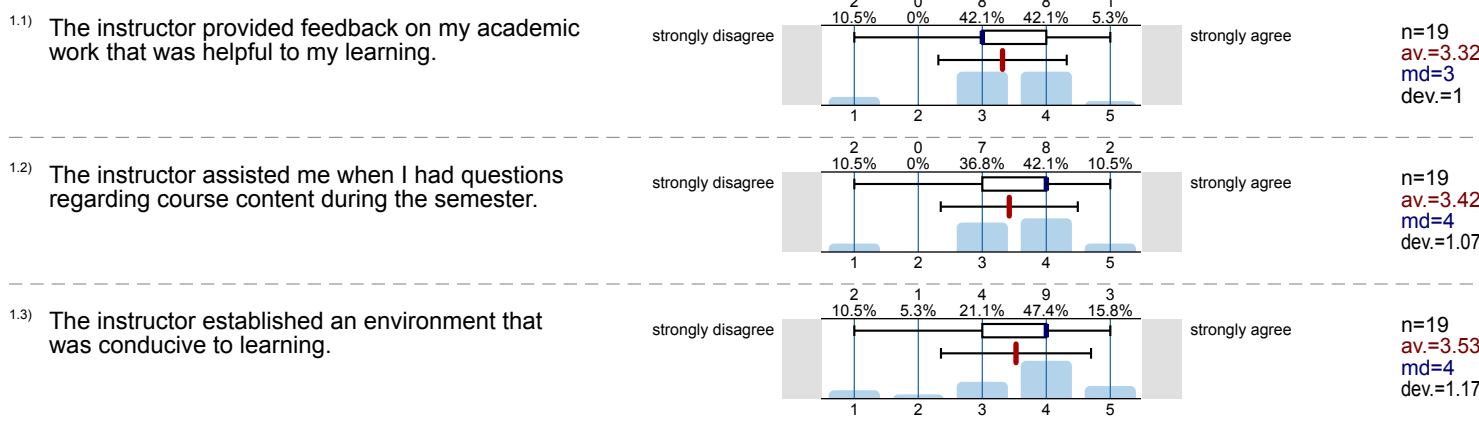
1.1) The instructor provided feedback on my academic work that was helpful to my learning.

| 2 | 0 | 8 | 8 | 1 |
|---|---|---|---|---|
| 10.5% | 0% | 42.1% | 42.1% | 5.3% |

strongly disagree

1 2 3 4 5

strongly agree

n=19
av.=3.32
md=3
dev.=1

1.2) The instructor assisted me when I had questions regarding course content during the semester.

| 2 | 0 | 7 | 8 | 2 |
|---|---|---|---|---|
| 10.5% | 0% | 36.8% | 42.1% | 10.5% |

strongly disagree

1 2 3 4 5

strongly agree

n=19
av.=3.42
md=4
dev.=1.07

1.3) The instructor established an environment that was conducive to learning.

| 2 | 1 | 4 | 9 | 3 |
|---|---|---|---|---|
| 10.5% | 5.3% | 21.1% | 47.4% | 15.8% |

strongly disagree

1 2 3 4 5

strongly agree

n=19
av.=3.53
md=4
dev.=1.17